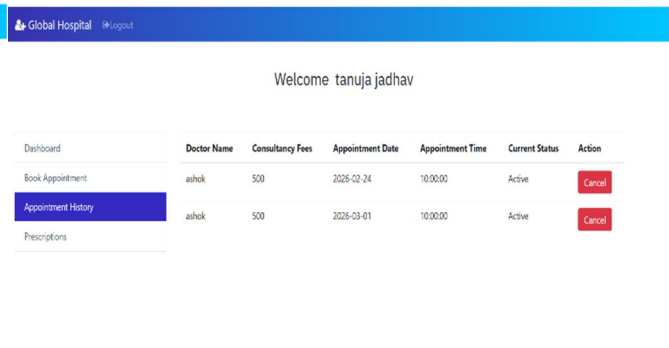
Global Hospital Logout

Welcome tanuja jadhav

Dashboard
Book Appointment
Appointment History
Prescriptions

| Doctor Name | Consultancy Fees | Appointment Date | Appointment Time | Current Status | Action |
|---|---|---|---|---|---|
| ashok | 500 | 2026-02-24 | 10:00:00 | Active | Cancel |
| ashok | 500 | 2026-03-01 | 10:00:00 | Active | Cancel |